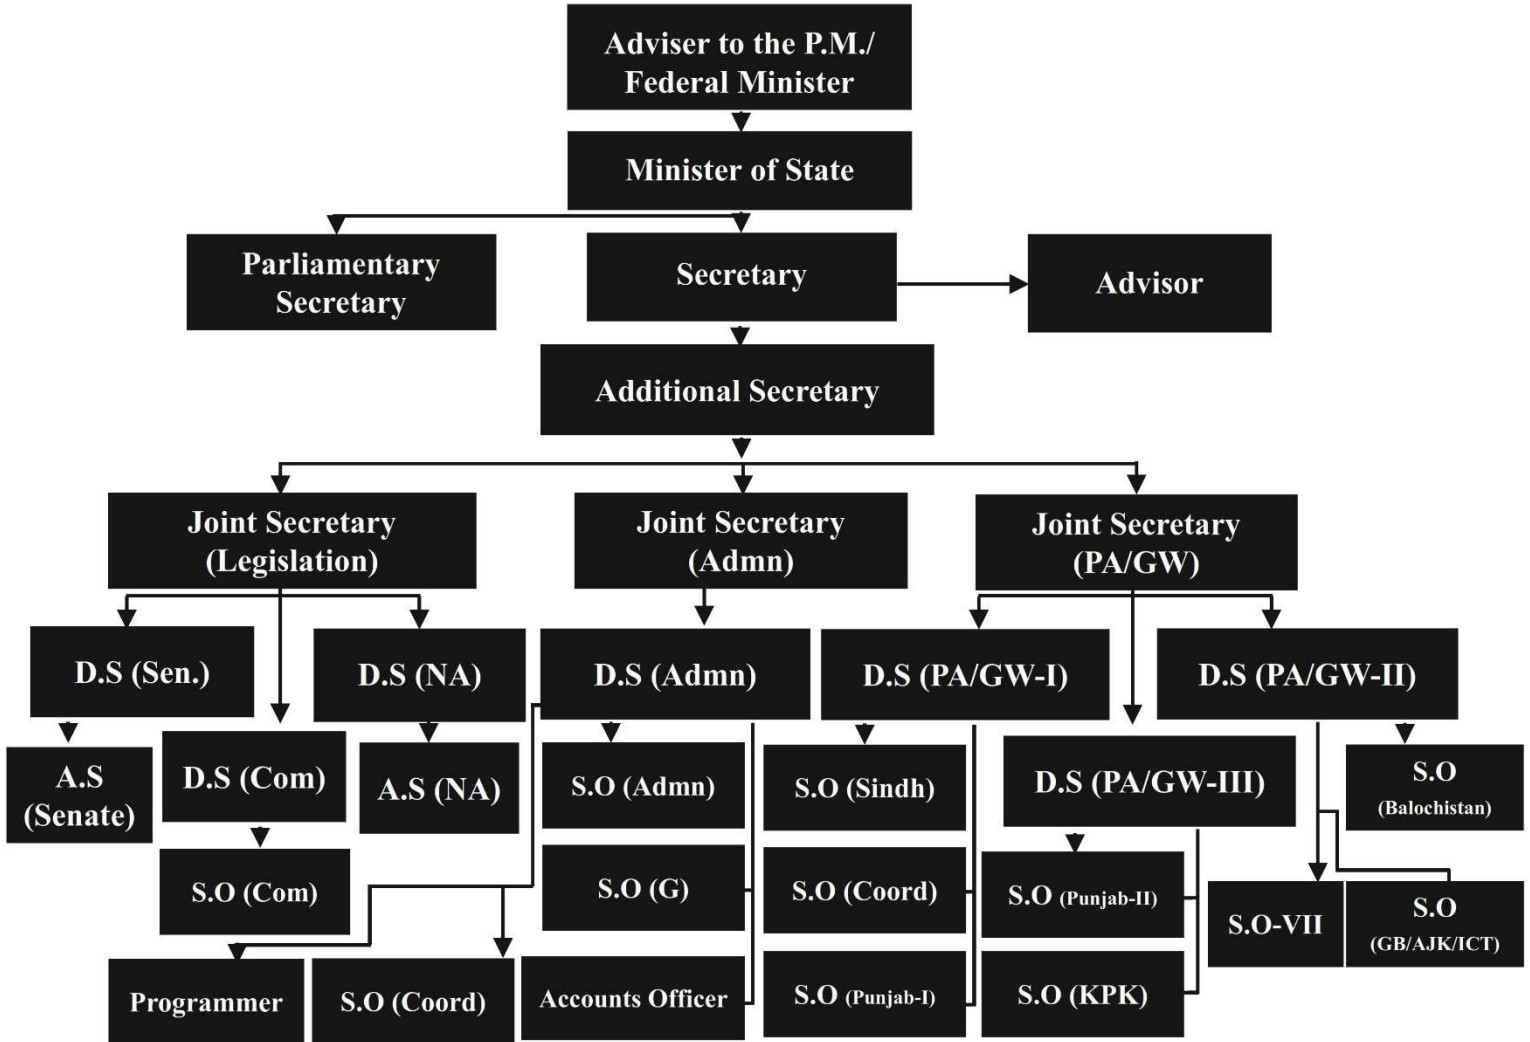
Adviser to the P.M./ Federal Minister

Minister of State

Parliamentary Secretary

Secretary

Advisor

Additional Secretary

Joint Secretary (Legislation)

Joint Secretary (Admn)

Joint Secretary (PA/GW)

D.S (Sen.)

D.S (NA)

D.S (Admn)

D.S (PA/GW-I)

D.S (PA/GW-II)

A.S (Senate)

D.S (Com)

A.S (NA)

S.O (Admn)

S.O (Sindh)

D.S (PA/GW-III)

S.O (Balochistan)

S.O (Com)

S.O (G)

S.O (Coord)

S.O (Punjab-II)

S.O-VII

S.O (GB/AJK/ICT)

Programmer

S.O (Coord)

Accounts Officer

S.O (Punjab-I)

S.O (KPK)